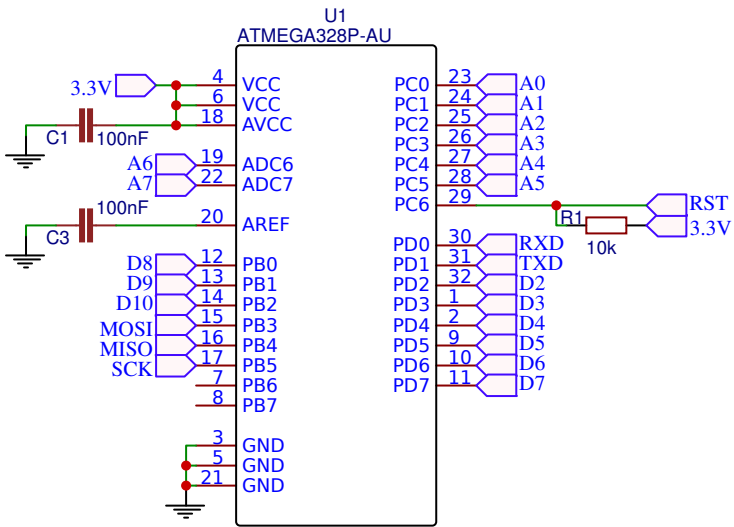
U1
ATMEGA328P-AU

3.3V
C1
100nF
A6
A7
100nF
C3
D8
D9
D10
MOSI
MISO
SCK

4 VCC
6 VCC
18 AVCC
19 ADC6
22 ADC7
20 AREF
12 PB0
13 PB1
14 PB2
15 PB3
16 PB4
17 PB5
7 PB6
8 PB7
3 GND
5 GND
21 GND

PC0 23 A0
PC1 24 A1
PC2 25 A2
PC3 26 A3
PC4 27 A4
PC5 28 A5
PC6 29
PD0 30 RXD
PD1 31 TXD
PD2 32 D2
PD3 1 D3
PD4 2 D4
PD5 9 D5
PD6 10 D6
PD7 11 D7

R1
10k
RST
3.3V